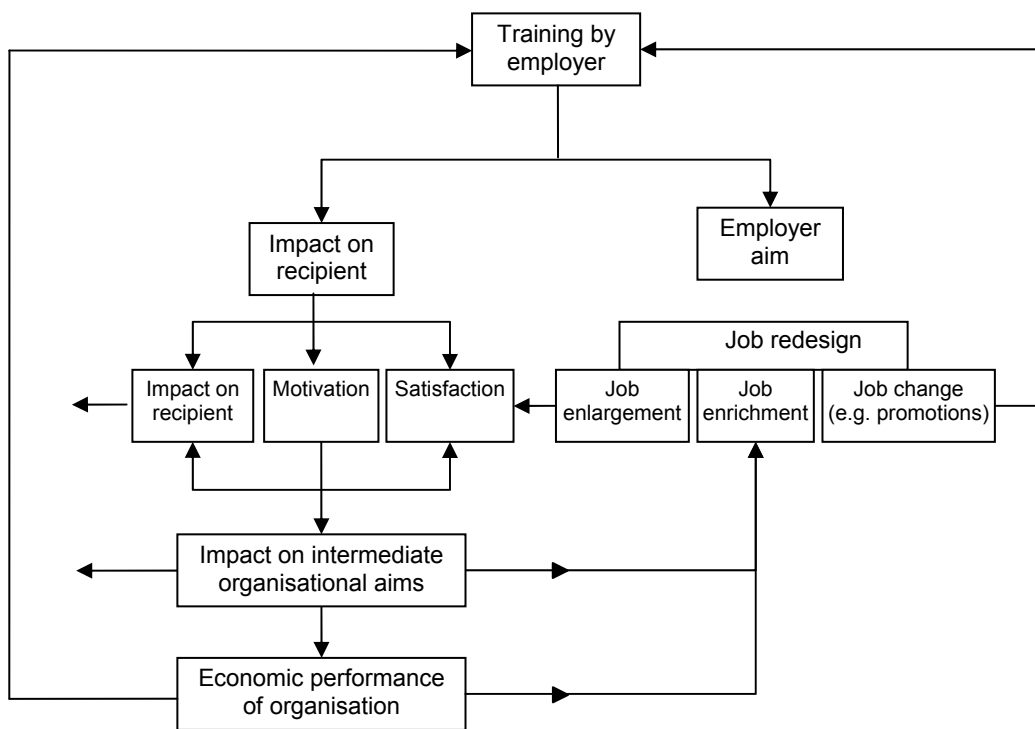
Training by employer

Impact on recipient

Employer aim

Job redesign

Impact on recipient

Motivation

Satisfaction

Job enlargement

Job enrichment

Job change (e.g. promotions)

Impact on intermediate organisational aims

Economic performance of organisation